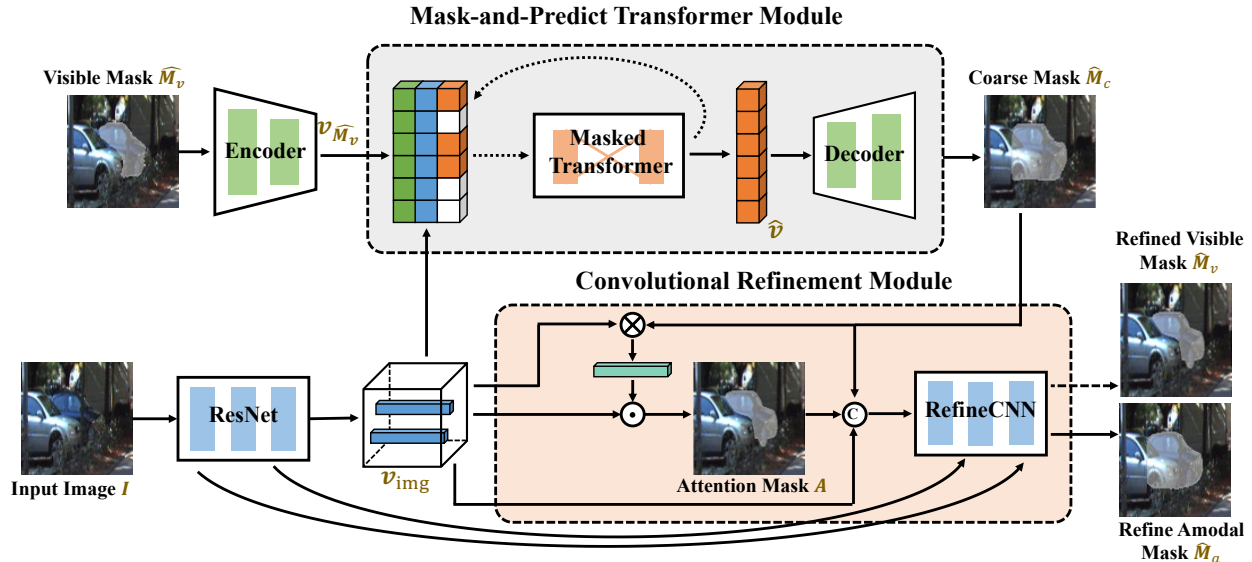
Mask-and-Predict Transformer Module

Visible Mask $\widehat{M_v}$

Encoder

$v_{\widehat{M_v}}$

Masked Transformer

$\hat{v}$

Decoder

Coarse Mask $\widehat{M}_c$

Refined Visible Mask $\widehat{M}_v$

Convolutional Refinement Module

Input Image $I$

ResNet

$v_{\text{img}}$

$\otimes$

$\odot$

C

Attention Mask $A$

RefineCNN

Refine Amodal Mask $\widehat{M}_a$